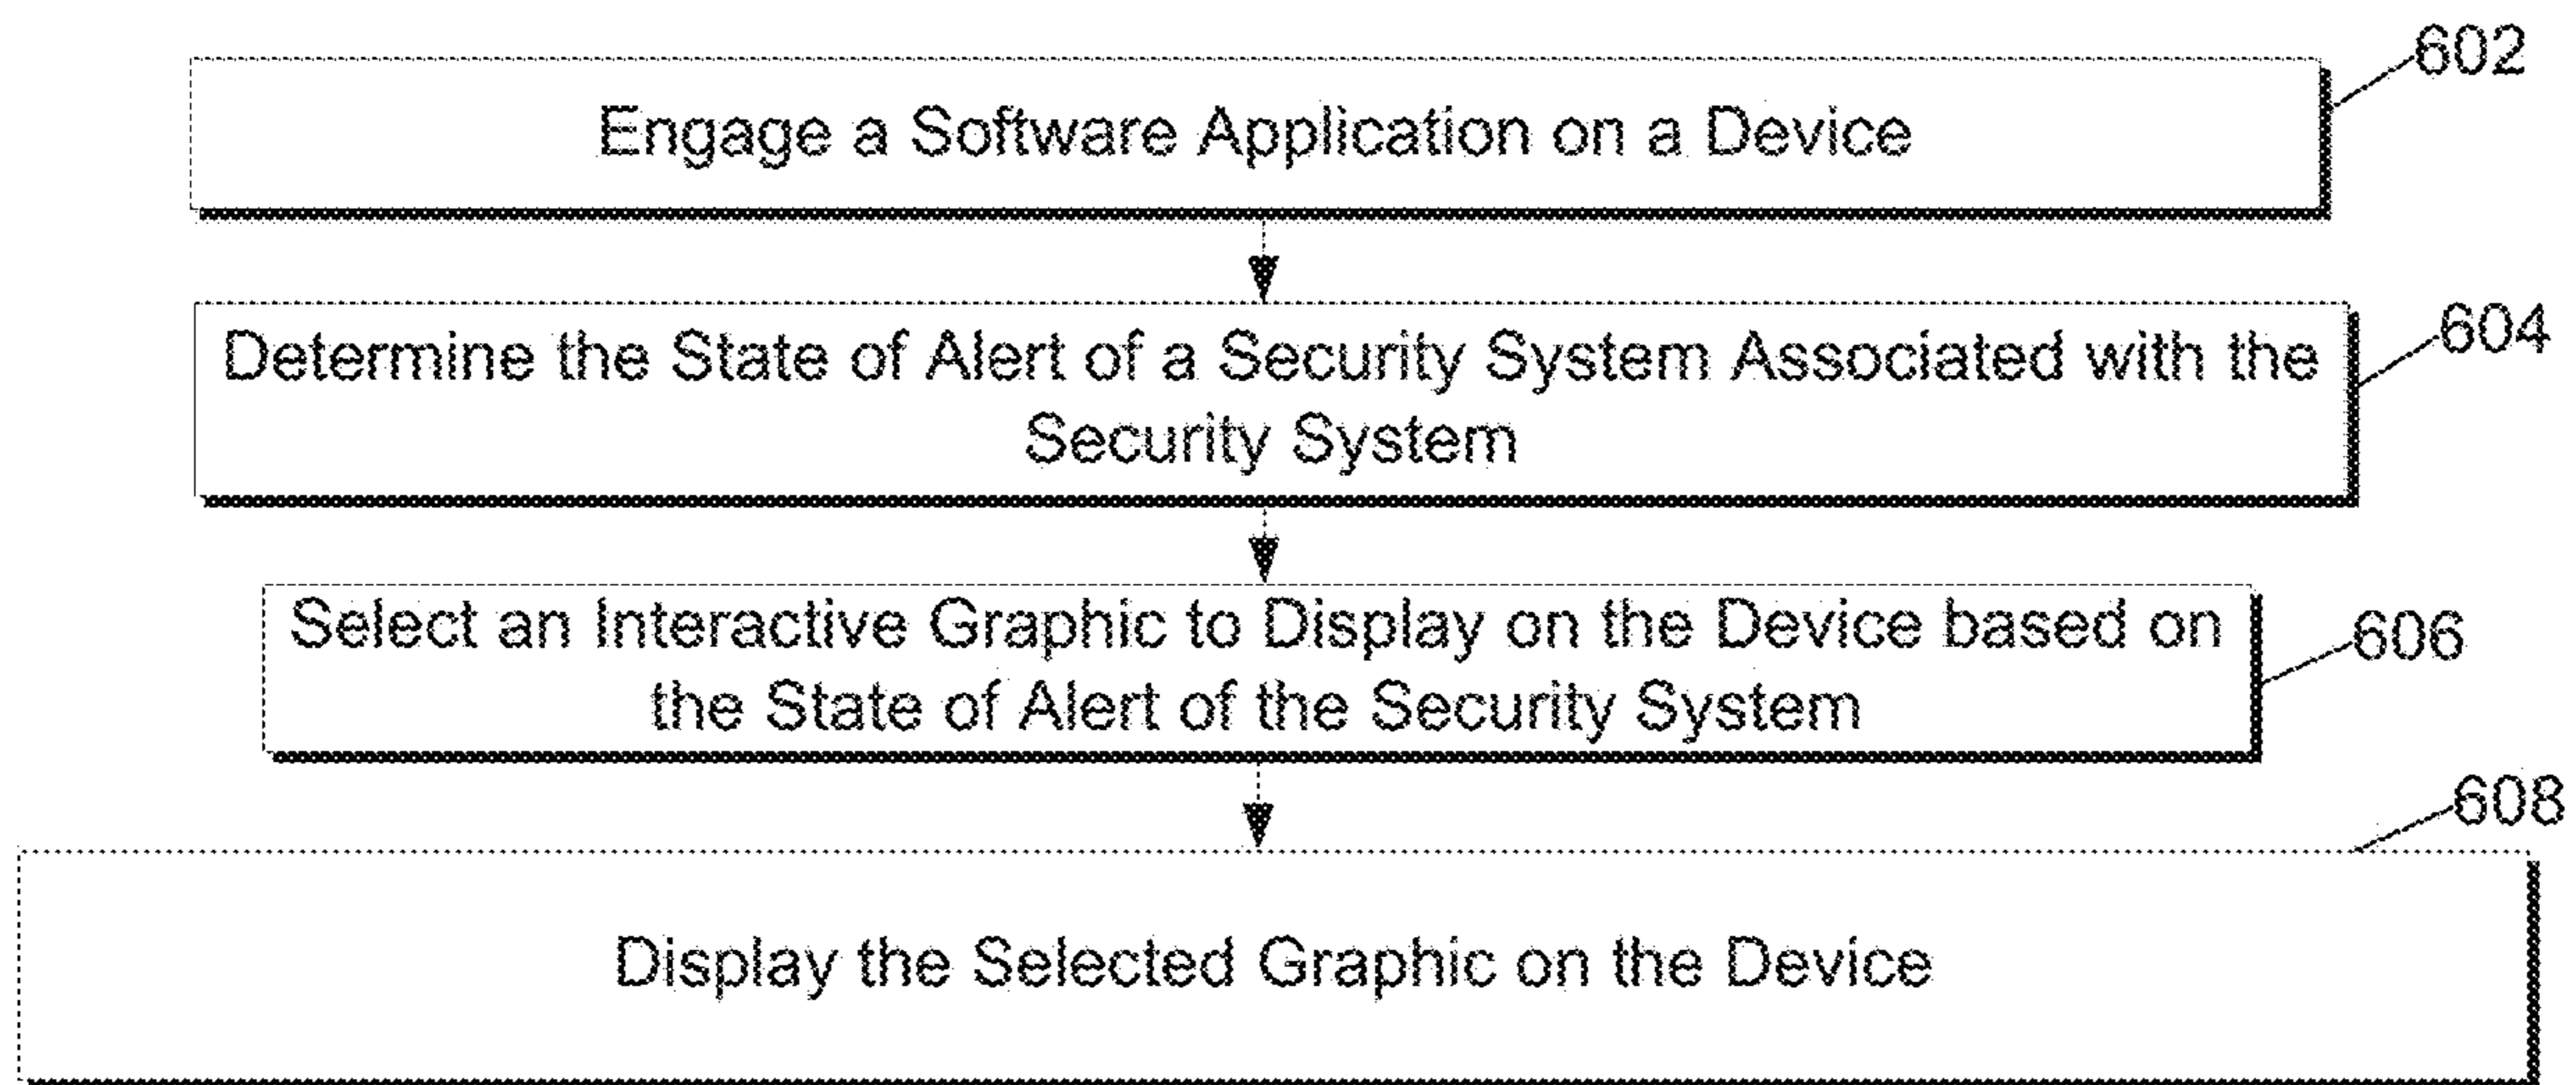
602
Engage a Software Application on a Device

604
Determine the State of Alert of a Security System Associated with the Security System

606
Select an Interactive Graphic to Display on the Device based on the State of Alert of the Security System

608
Display the Selected Graphic on the Device